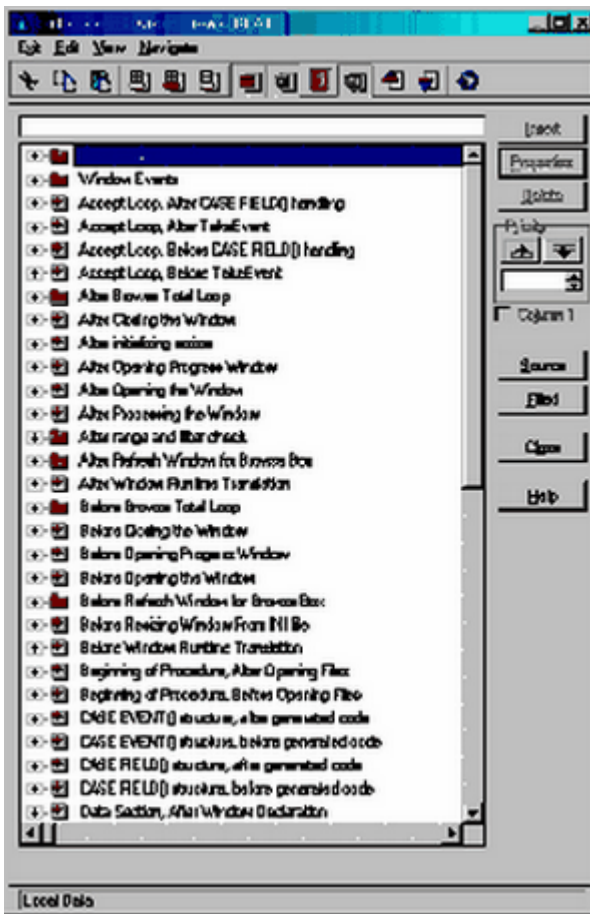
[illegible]

Exit Edit View Navigate

Insert
Properties
Delete
Priority
Column 1
Source
Filled
Close
Help

Window Events
Accept Loop, After CASE FIELD() handling
Accept Loop, After TakeEvent
Accept Loop, Before CASE FIELD() handling
Accept Loop, Before TakeEvent
After Browse Total Loop
After Closing the Window
After initializing action
After Opening Progress Window
After Opening the Window
After Processing the Window
After range and filter check
After Refresh Window for Browse Box
After Window Runtime Translation
Before Browse Total Loop
Before Closing the Window
Before Opening Progress Window
Before Opening the Window
Before Refresh Window for Browse Box
Before Resizing Window From INI file
Before Window Runtime Translation
Beginning of Procedure, After Opening Files
Beginning of Procedure, Before Opening Files
CASE EVENT() structure, after generated code
CASE EVENT() structure, before generated code
CASE FIELD() structure, after generated code
CASE FIELD() structure, before generated code
Data Section, After Window Declaration

Local Data